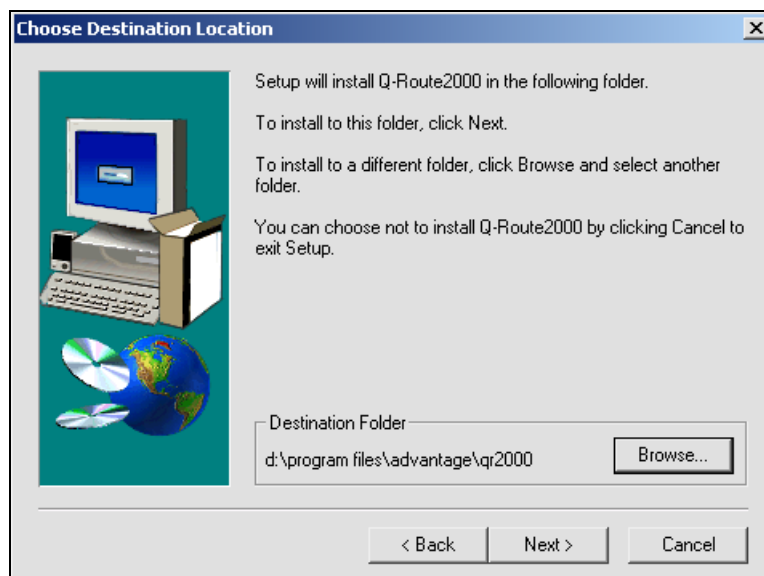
Choose Destination Location

×

Setup will install Q-Route2000 in the following folder.

To install to this folder, click Next.

To install to a different folder, click Browse and select another folder.

You can choose not to install Q-Route2000 by clicking Cancel to exit Setup.

Destination Folder

d:\program files\advantage\qr2000

Browse...

< Back

Next >

Cancel